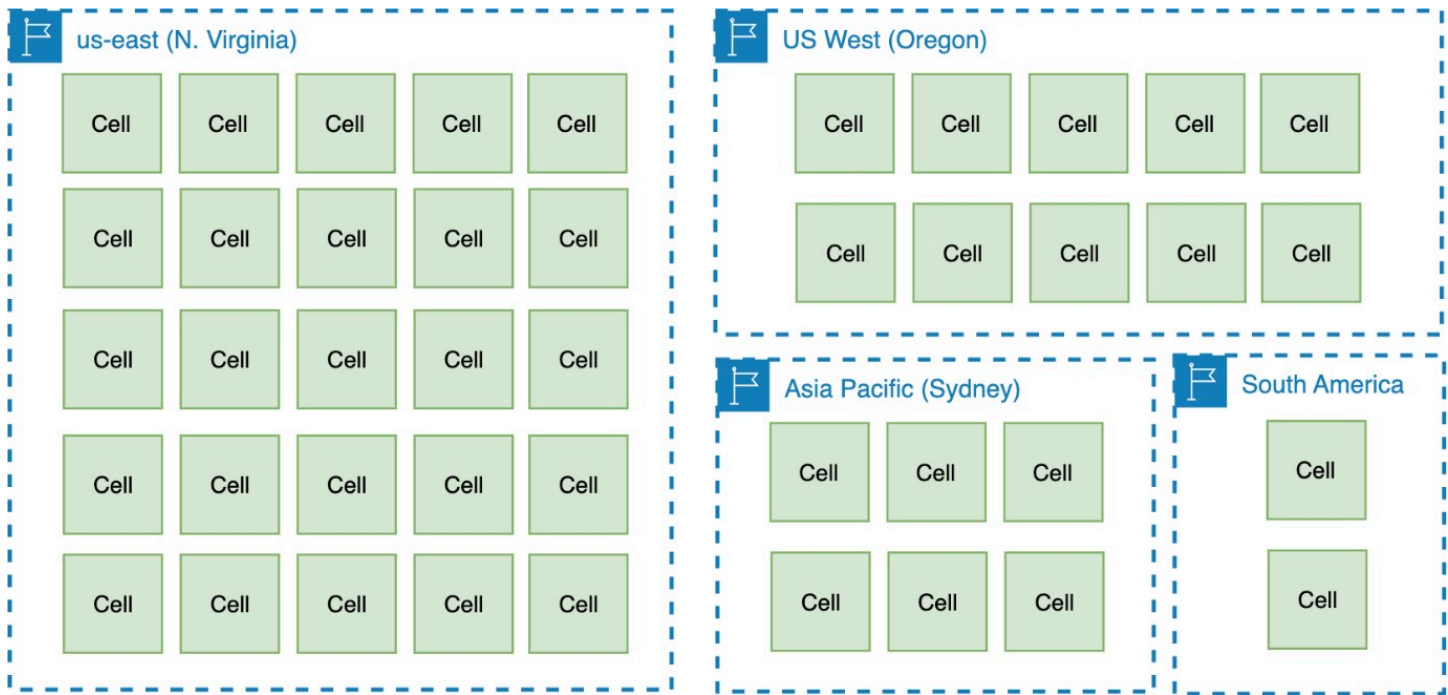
us-east (N. Virginia)

Cell Cell Cell Cell Cell
Cell Cell Cell Cell Cell
Cell Cell Cell Cell Cell
Cell Cell Cell Cell Cell
Cell Cell Cell Cell Cell

US West (Oregon)

Cell Cell Cell Cell Cell
Cell Cell Cell Cell Cell

Asia Pacific (Sydney)

Cell Cell Cell
Cell Cell Cell

South America

Cell
Cell